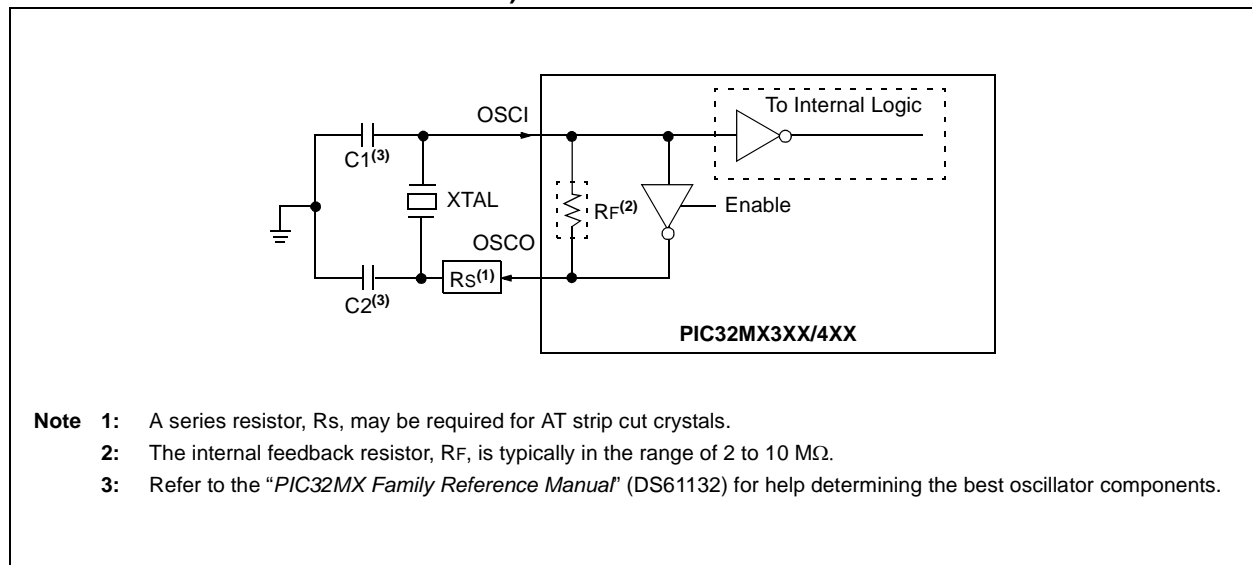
To Internal Logic

OSCI

$C1^{(3)}$

XTAL

$R_F^{(2)}$

Enable

OSCO

$R_S^{(1)}$

$C2^{(3)}$

PIC32MX3XX/4XX

Note 1: A series resistor, Rs, may be required for AT strip cut crystals.

2: The internal feedback resistor, RF, is typically in the range of 2 to 10 MΩ.

3: Refer to the "PIC32MX Family Reference Manual" (DS61132) for help determining the best oscillator components.